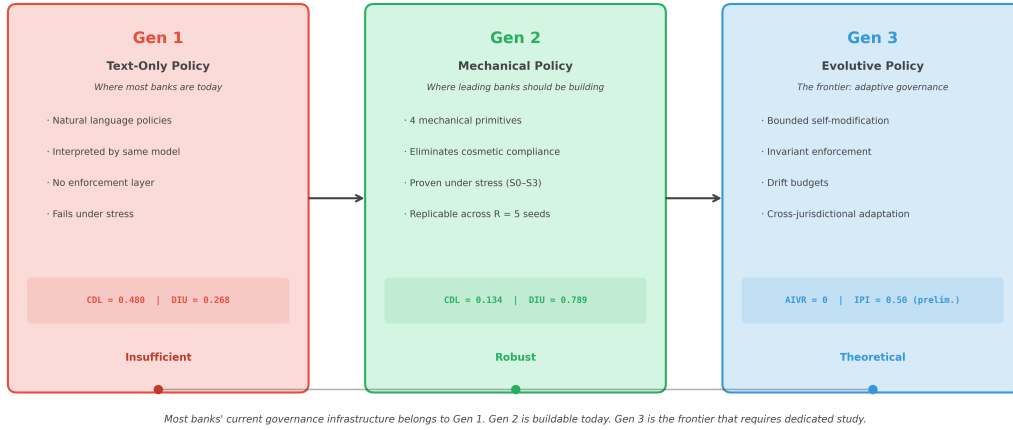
Gen 1

Text-Only Policy

Where most banks are today

· Natural language policies

· Interpreted by same model

· No enforcement layer

· Fails under stress

CDL = 0.480 | DIU = 0.268

Insufficient

Gen 2

Mechanical Policy

Where leading banks should be building

· 4 mechanical primitives

· Eliminates cosmetic compliance

· Proven under stress (S0–S3)

· Replicable across R = 5 seeds

CDL = 0.134 | DIU = 0.789

Robust

Gen 3

Evolutive Policy

The frontier: adaptive governance

· Bounded self-modification

· Invariant enforcement

· Drift budgets

· Cross-jurisdictional adaptation

AIVR = 0 | IPI = 0.50 (prelim.)

Theoretical

Most banks' current governance infrastructure belongs to Gen 1. Gen 2 is buildable today. Gen 3 is the frontier that requires dedicated study.